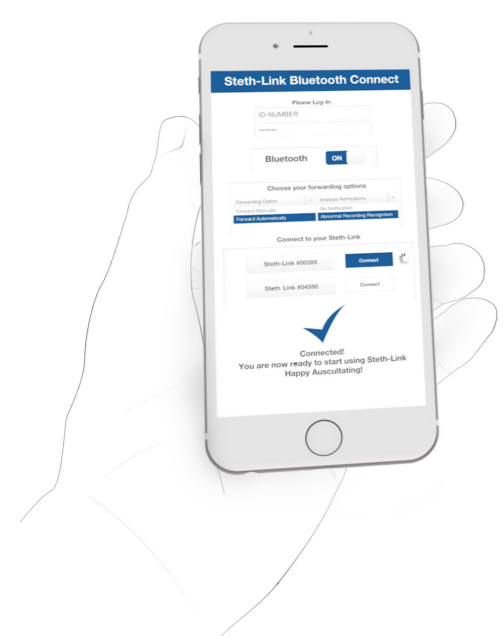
Steth-Link Bluetooth Connect

Please Log-In

ID-NUMBER

•••••••

Bluetooth ON

Choose your forwarding options

| Forwarding Option | Analysis Notifications |
|---|---|
| Forward Manually | No Notification |
| Forward Automatically | Abnormal Recording Recognition |

Connect to your Steth-Link

Steth-Link #00395 Connect

Steth-Link #04590 Connect

Connected!
You are now ready to start using Steth-Link
Happy Auscultating!